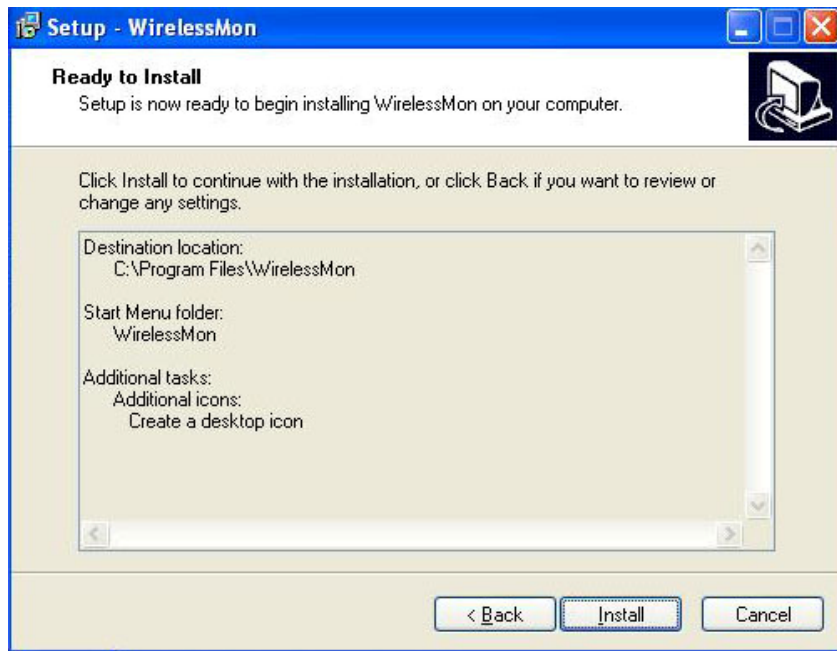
Setup - WirelessMon

Ready to Install
Setup is now ready to begin installing WirelessMon on your computer.

Click Install to continue with the installation, or click Back if you want to review or change any settings.

Destination location:
C:\Program Files\WirelessMon

Start Menu folder:
WirelessMon

Additional tasks:
Additional icons:
Create a desktop icon

< Back
Install
Cancel